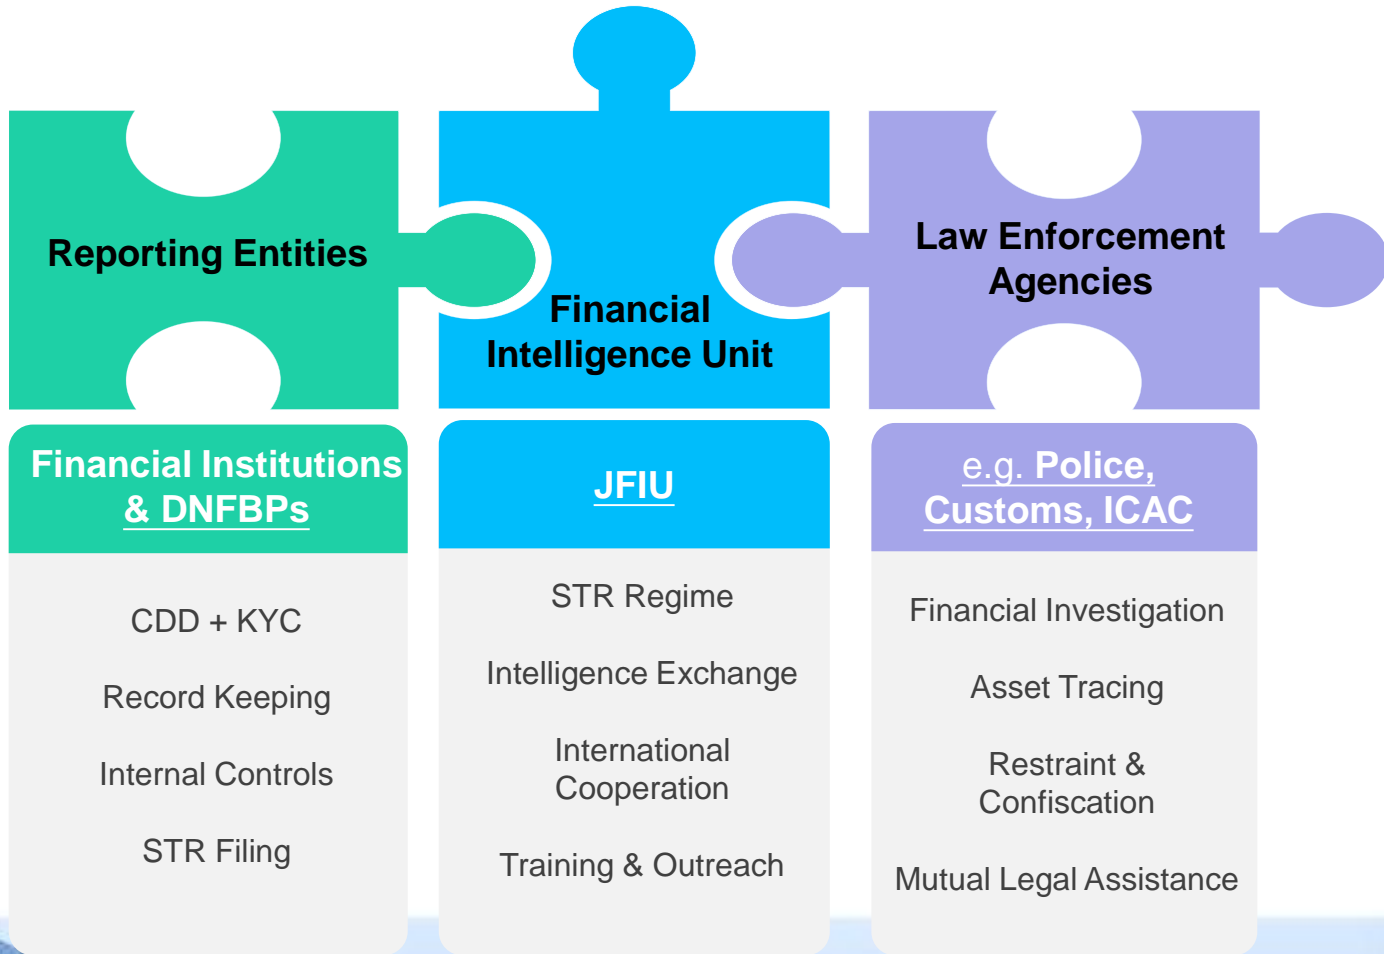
Reporting Entities

Financial Intelligence Unit

Law Enforcement Agencies

Financial Institutions & DNFBPs

CDD + KYC

Record Keeping

Internal Controls

STR Filing

JFIU

STR Regime

Intelligence Exchange

International Cooperation

Training & Outreach

e.g. Police, Customs, ICAC

Financial Investigation

Asset Tracing

Restraint & Confiscation

Mutual Legal Assistance